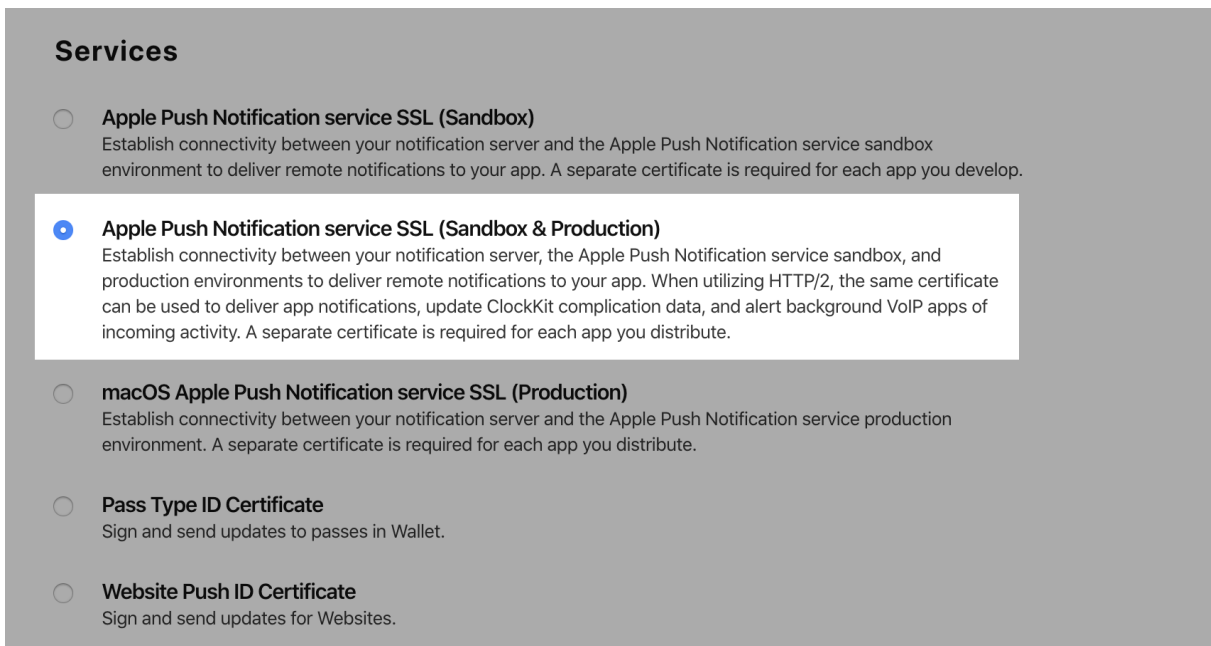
Services

Apple Push Notification service SSL (Sandbox)
Establish connectivity between your notification server and the Apple Push Notification service sandbox environment to deliver remote notifications to your app. A separate certificate is required for each app you develop.

Apple Push Notification service SSL (Sandbox & Production)
Establish connectivity between your notification server, the Apple Push Notification service sandbox, and production environments to deliver remote notifications to your app. When utilizing HTTP/2, the same certificate can be used to deliver app notifications, update ClockKit complication data, and alert background VoIP apps of incoming activity. A separate certificate is required for each app you distribute.

macOS Apple Push Notification service SSL (Production)
Establish connectivity between your notification server and the Apple Push Notification service production environment. A separate certificate is required for each app you distribute.

Pass Type ID Certificate
Sign and send updates to passes in Wallet.

Website Push ID Certificate
Sign and send updates for Websites.